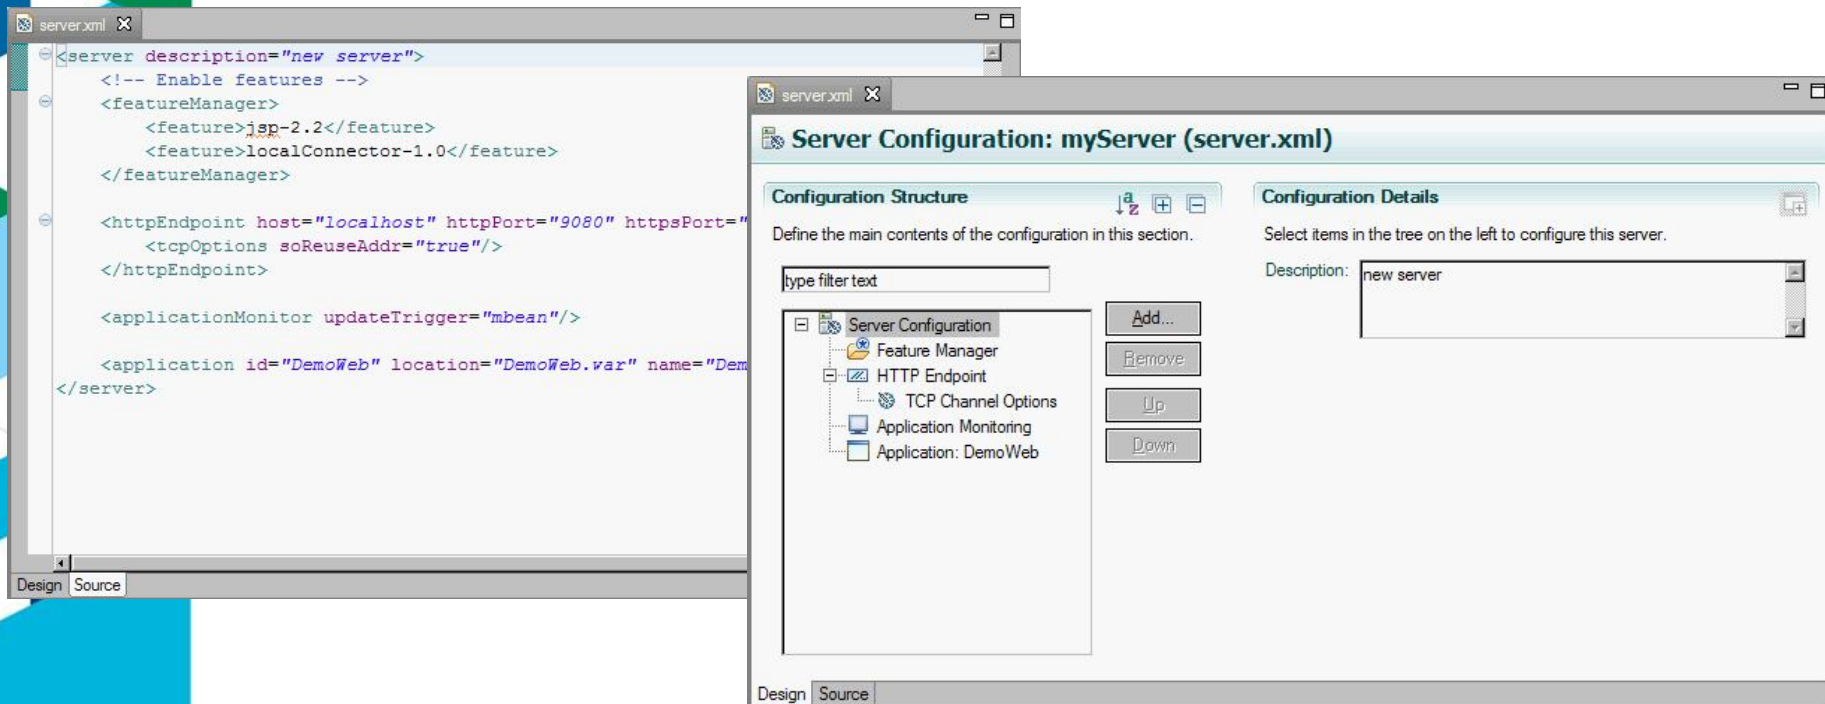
server.xml

<server description="new server">
<!-- Enable features -->
<featureManager>
<feature>jsp-2.2</feature>
<feature>localConnector-1.0</feature>
</featureManager>

<httpEndpoint host="localhost" httpPort="9080" httpsPort="
<tcpOptions soReuseAddr="true"/>
</httpEndpoint>

<applicationMonitor updateTrigger="mbean"/>

<application id="DemoWeb" location="DemoWeb.war" name="Dem
</server>

Design Source

server.xml

Server Configuration: myServer (server.xml)

Configuration Structure

Define the main contents of the configuration in this section.

type filter text

Server Configuration
Feature Manager
HTTP Endpoint
TCP Channel Options
Application Monitoring
Application: DemoWeb

Add...
Remove
Up
Down

Configuration Details

Select items in the tree on the left to configure this server.

Description: new server

Design Source